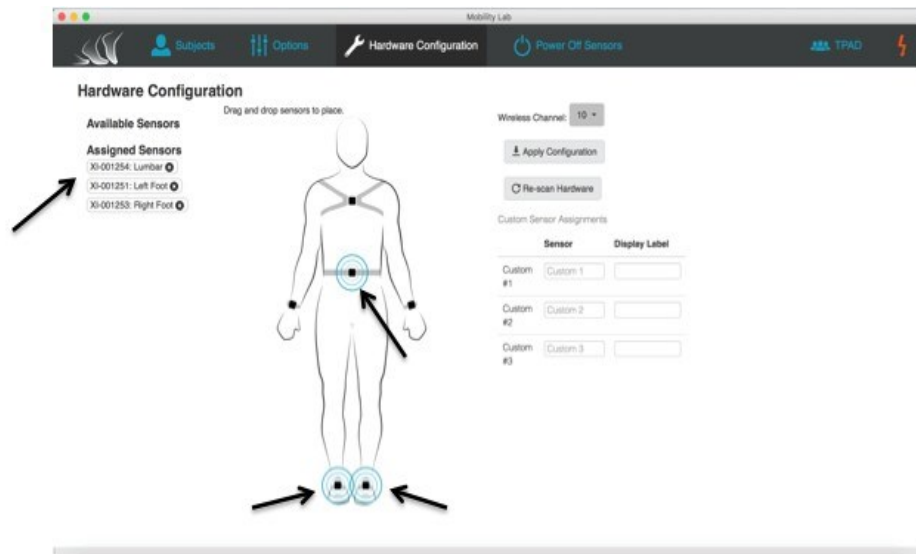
Mobility Lab

Subjects Options Hardware Configuration Power Off Sensors TPAD

Hardware Configuration

Drag and drop sensors to place.

Available Sensors

Assigned Sensors

XI-001254: Lumbar

XI-001251: Left Foot

XI-001253: Right Foot

Wireless Channel: 10

Apply Configuration

Re-scan Hardware

Custom Sensor Assignments

| | Sensor | Display Label |
|---|---|---|
| Custom #1 | Custom 1 | |
| Custom #2 | Custom 2 | |
| Custom #3 | Custom 3 | |